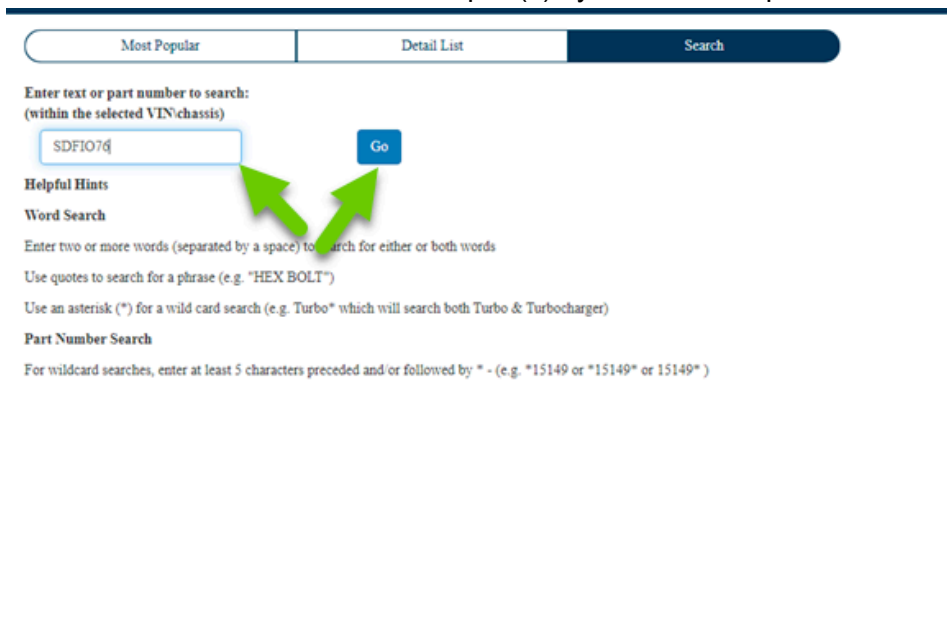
Most Popular | Detail List | Search

Enter text or part number to search:
(within the selected VIN\chassis)

SDFIO76

Go

Helpful Hints

Word Search

Enter two or more words (separated by a space) to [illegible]arch for either or both words

Use quotes to search for a phrase (e.g. "HEX BOLT")

Use an asterisk (*) for a wild card search (e.g. Turbo* which will search both Turbo & Turbocharger)

Part Number Search

For wildcard searches, enter at least 5 characters preceded and/or followed by * - (e.g. *15149 or *15149* or 15149* )